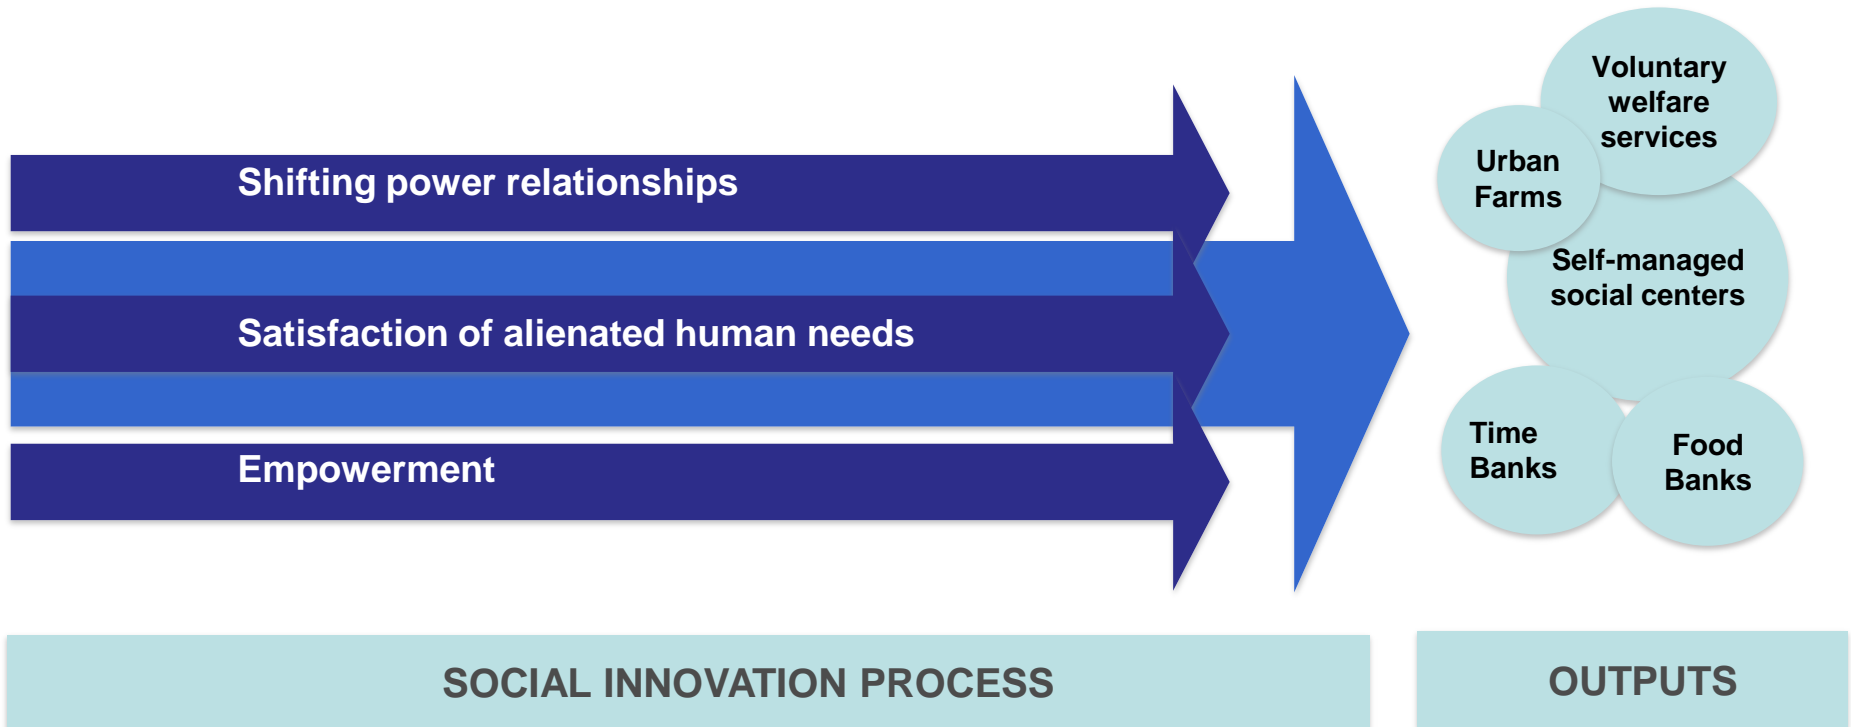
Shifting power relationships

Satisfaction of alienated human needs

Empowerment

Voluntary welfare services

Urban Farms

Self-managed social centers

Time Banks

Food Banks

SOCIAL INNOVATION PROCESS

OUTPUTS